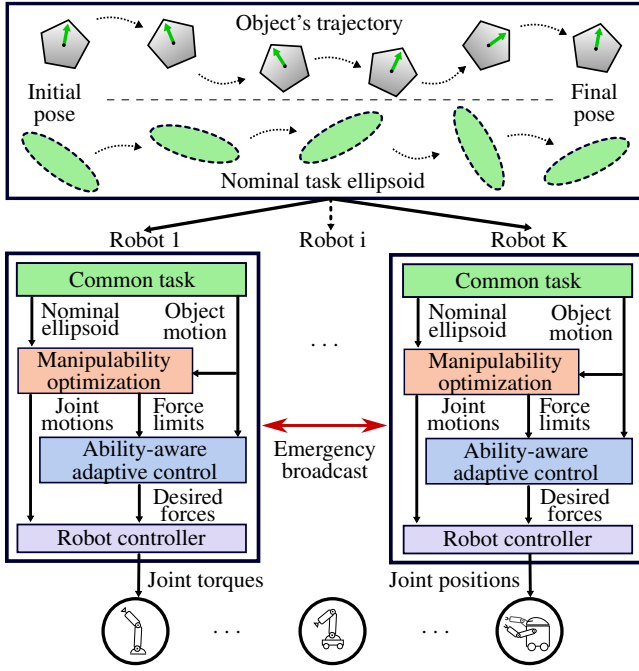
Object's trajectory

Initial pose

Final pose

Nominal task ellipsoid

Robot 1

Robot i

Robot K

Common task

Nominal ellipsoid

Object motion

Manipulability optimization

Joint motions

Force limits

Ability-aware adaptive control

Desired forces

Robot controller

Joint torques

. . .

Emergency broadcast

Common task

Nominal ellipsoid

Object motion

Manipulability optimization

Joint motions

Force limits

Ability-aware adaptive control

Desired forces

Robot controller

Joint positions

. . .

. . .